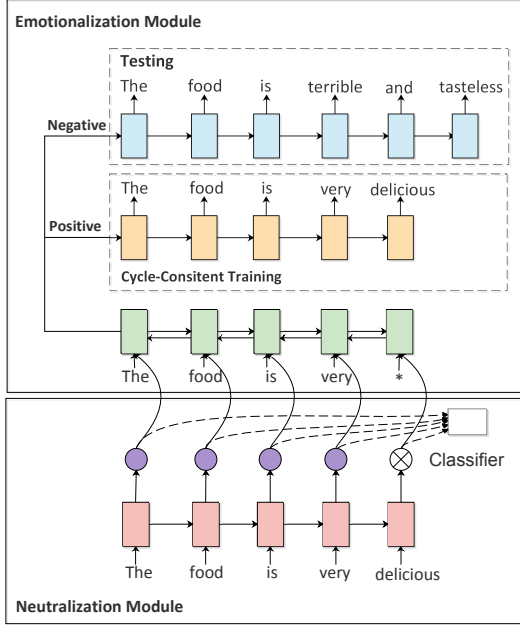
Emotionalization Module

Testing

The food is terrible and tasteless

Negative

The food is very delicious

Positive

Cycle-Consitent Training

The food is very *

Classifier

The food is very delicious

Neutralization Module